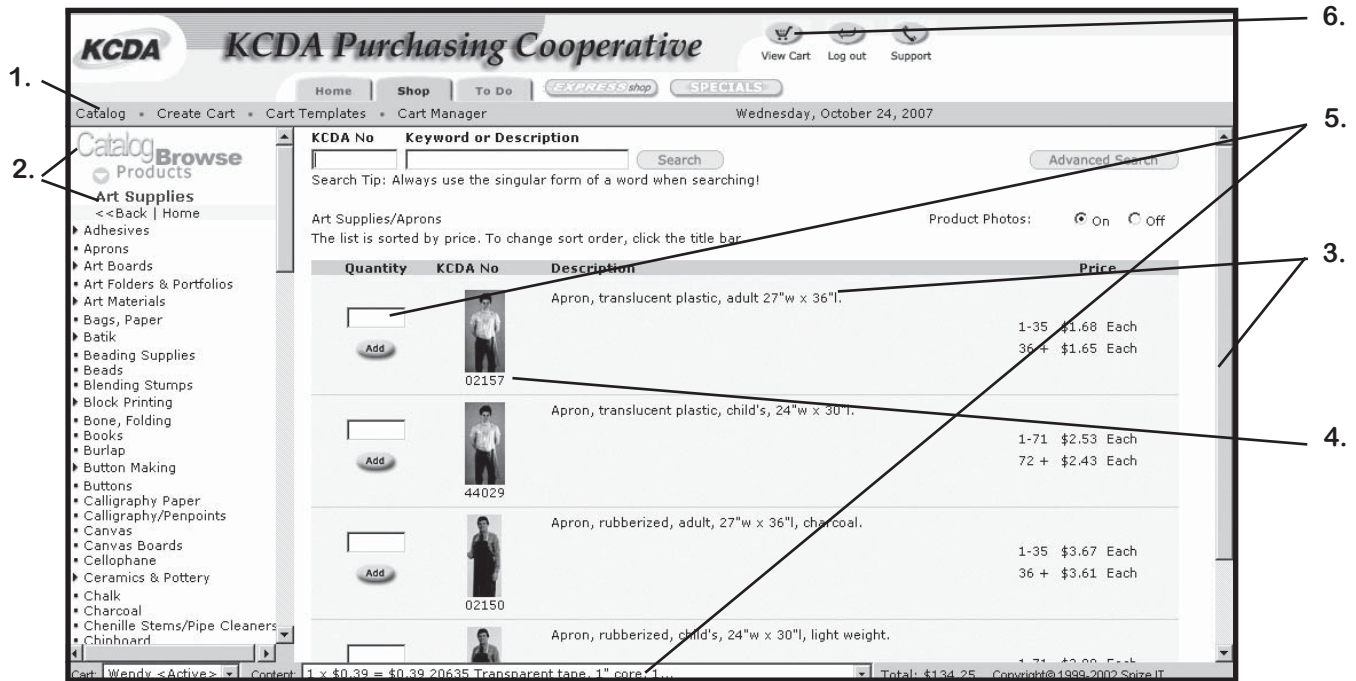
KCDA KCDA Purchasing Cooperative

View Cart Log out Support

Home Shop To Do EXPRESS shop SPECIALS

Catalog • Create Cart • Cart Templates • Cart Manager Wednesday, October 24, 2007

1.

2.

3.

4.

5.

6.

Catalog Browse Products

Art Supplies
<<Back | Home
Adhesives
Aprons
Art Boards
Art Folders & Portfolios
Art Materials
Bags, Paper
Batik
Beading Supplies
Beads
Blending Stumps
Block Printing
Bone, Folding
Books
Burlap
Button Making
Buttons
Calligraphy Paper
Calligraphy/Penpoints
Canvas
Canvas Boards
Cellophane
Ceramics & Pottery
Chalk
Charcoal
Chenille Stems/Pipe Cleaners
Chipboard

KCDA No Keyword or Description
Search Advanced Search
Search Tip: Always use the singular form of a word when searching!

Art Supplies/Aprons Product Photos: On Off
The list is sorted by price. To change sort order, click the title bar.

| Quantity | KCDA No | Description | Price |
|---|---|---|---|
| Add | 02157 | Apron, translucent plastic, adult 27"w x 36"l. | 1-35 $1.68 Each<br>36 + $1.65 Each |
| Add | 44029 | Apron, translucent plastic, child's, 24"w x 30"l. | 1-71 $2.53 Each<br>72 + $2.43 Each |
| Add | 02150 | Apron, rubberized, adult, 27"w x 36"l, charcoal. | 1-35 $3.67 Each<br>36 + $3.61 Each |
| | | Apron, rubberized, child's, 24"w x 30"l, light weight. | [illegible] |

Cart: Wendy <Active> Content: 1 x $0.39 = $0.39 20635 Transparent tape, 1" core; 1... Total: $134.25 Copyright@1999-2002 Spize IT